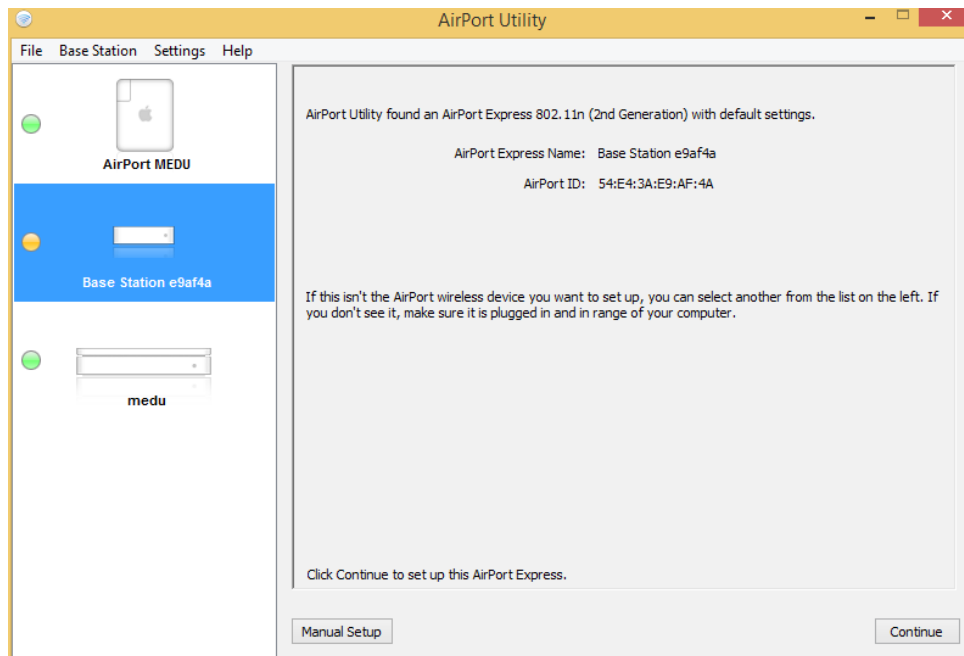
AirPort Utility

File Base Station Settings Help

AirPort MEDU

Base Station e9af4a

medu

AirPort Utility found an AirPort Express 802.11n (2nd Generation) with default settings.

AirPort Express Name: Base Station e9af4a

AirPort ID: 54:E4:3A:E9:AF:4A

If this isn't the AirPort wireless device you want to set up, you can select another from the list on the left. If you don't see it, make sure it is plugged in and in range of your computer.

Click Continue to set up this AirPort Express.

Manual Setup

Continue